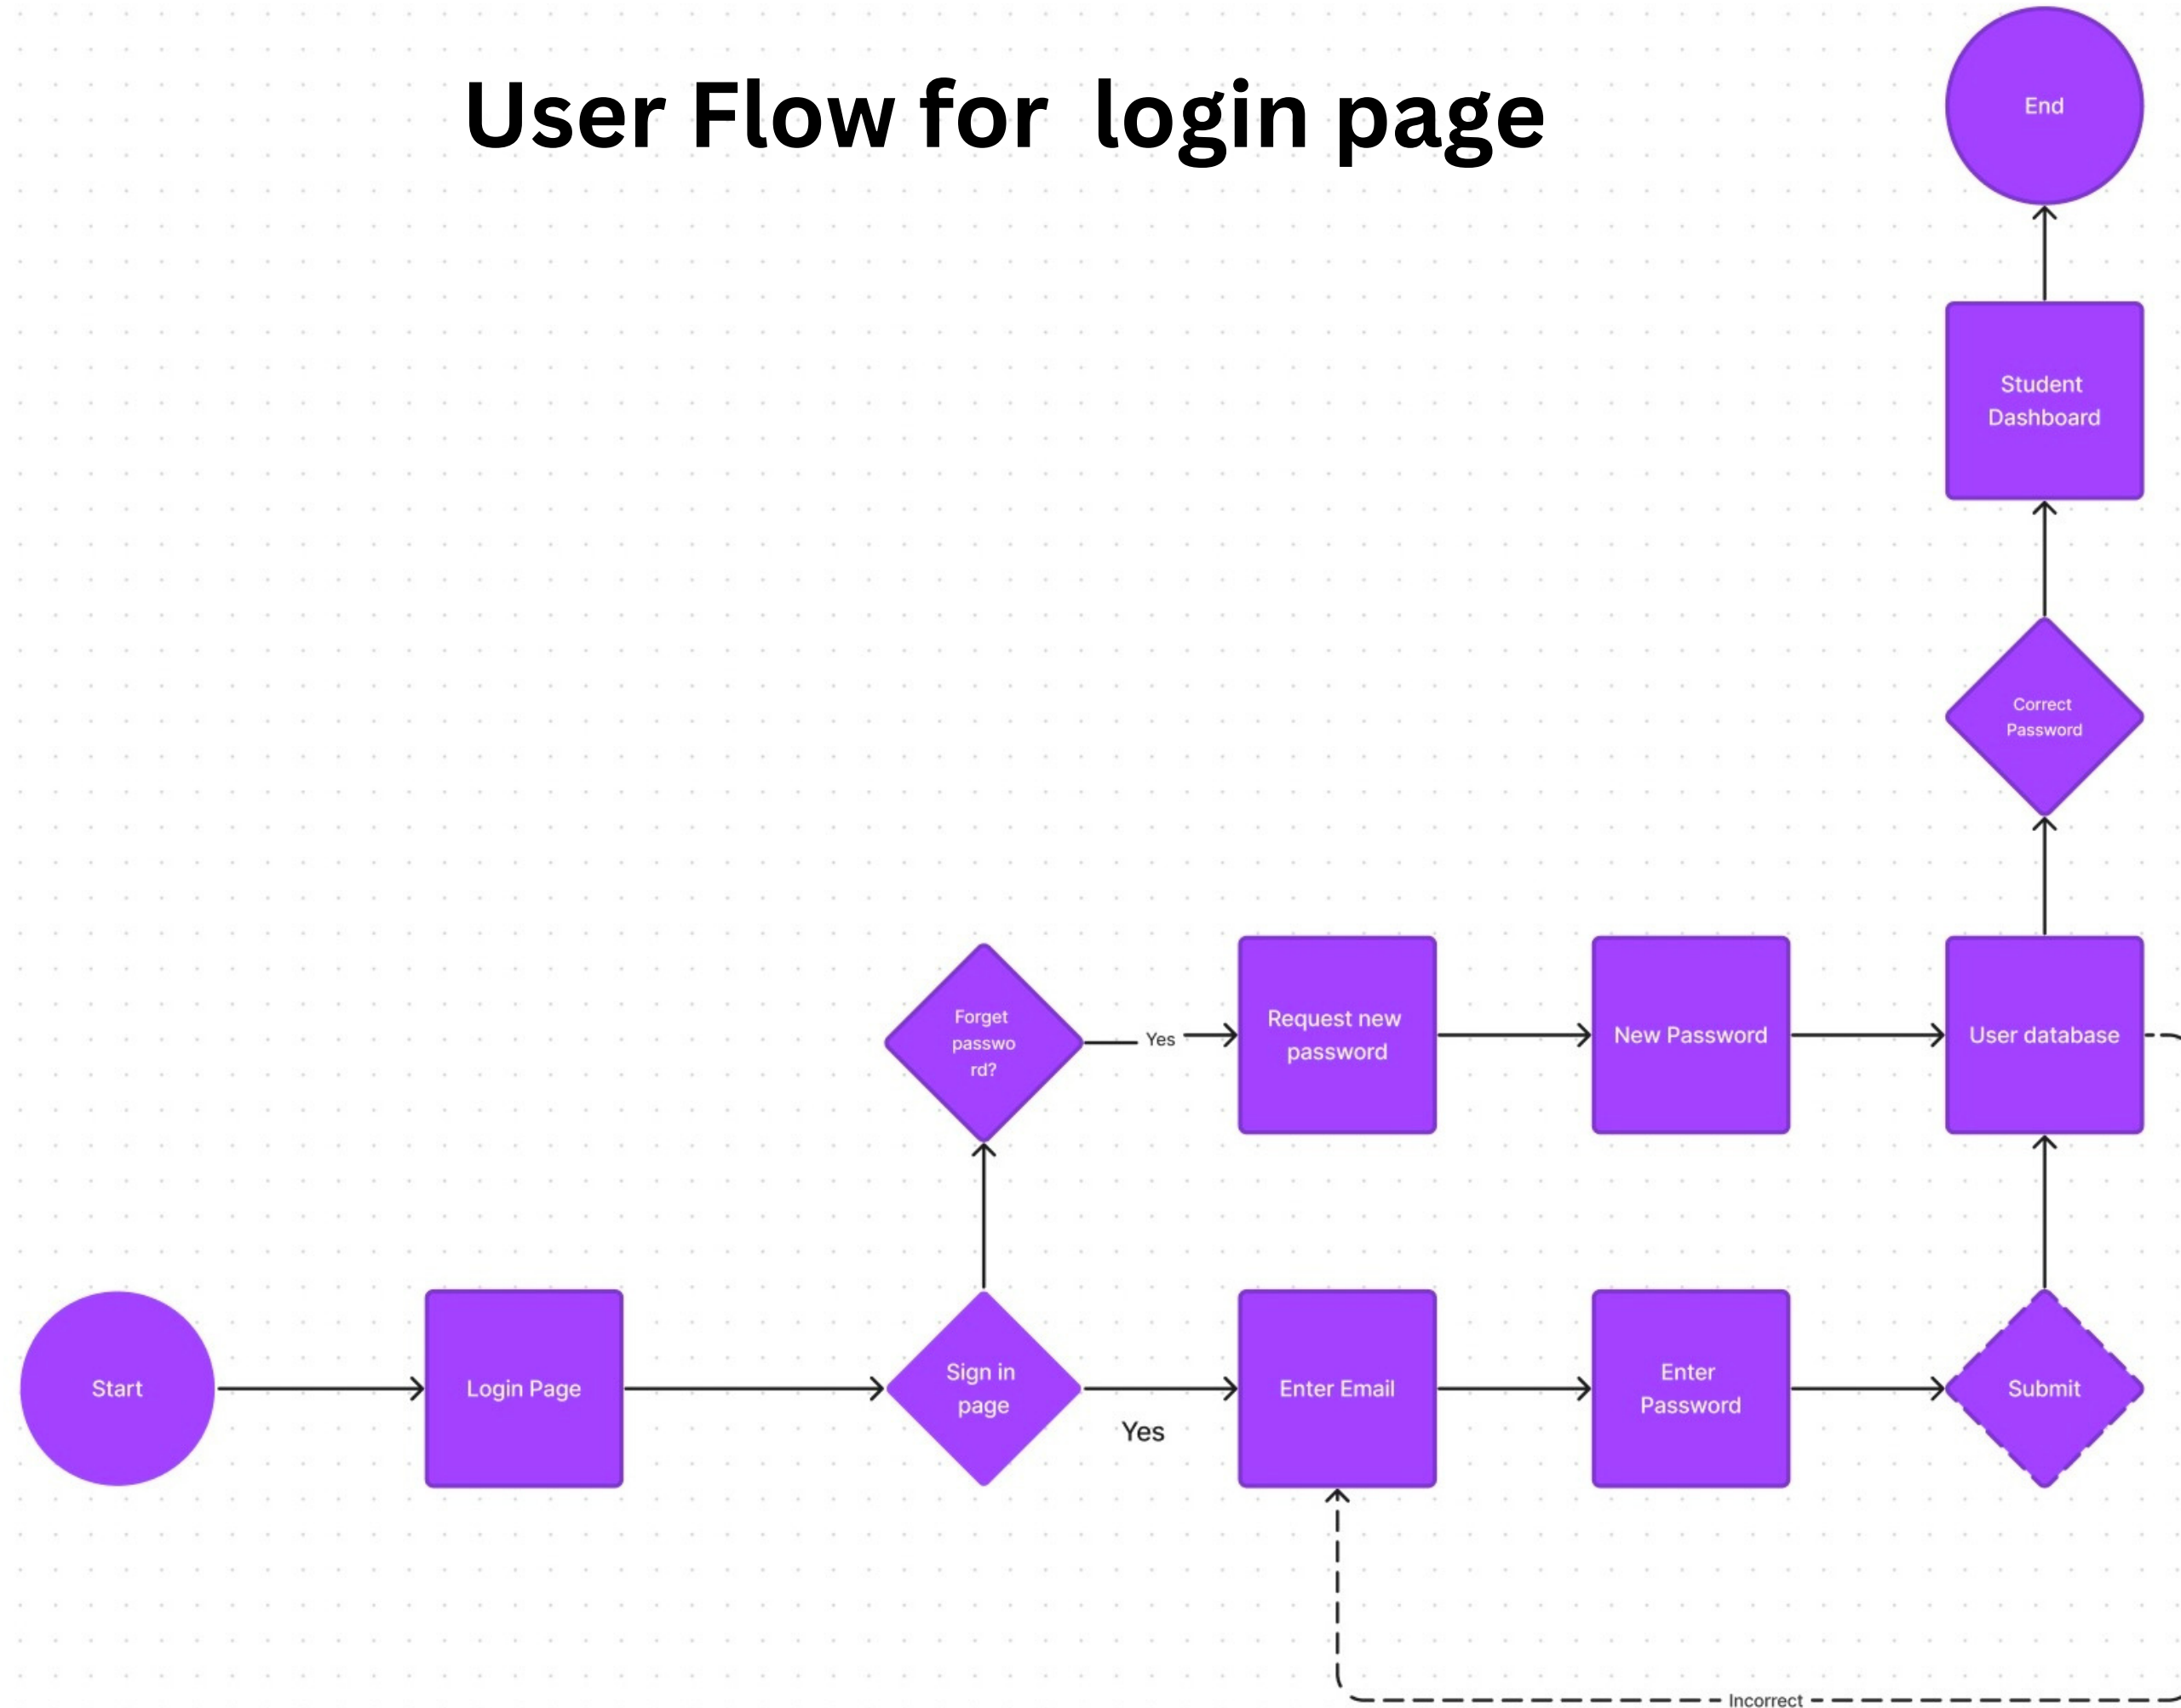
User Flow for login page

End

Student Dashboard

Correct Password

Forget password?

Yes

Request new password

New Password

User database

Start

Login Page

Sign in page

Yes

Enter Email

Enter Password

Submit

Incorrect